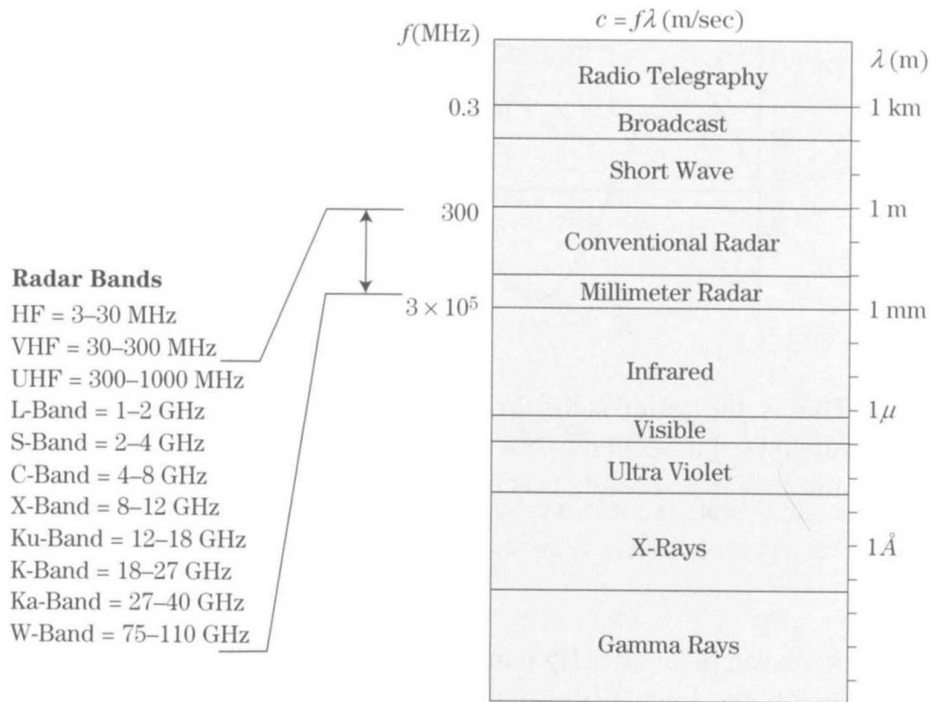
$c = f\lambda$ (m/sec)

$f$(MHz)

$\lambda$ (m)

Radio Telegraphy

0.3

1 km

Broadcast

Short Wave

300

1 m

Conventional Radar

Millimeter Radar

$3 \times 10^5$

1 mm

Infrared

$1\mu$

Visible

Ultra Violet

X-Rays

$1\mathring{A}$

Gamma Rays

**Radar Bands**
HF = 3–30 MHz
VHF = 30–300 MHz
UHF = 300–1000 MHz
L-Band = 1–2 GHz
S-Band = 2–4 GHz
C-Band = 4–8 GHz
X-Band = 8–12 GHz
Ku-Band = 12–18 GHz
K-Band = 18–27 GHz
Ka-Band = 27–40 GHz
W-Band = 75–110 GHz